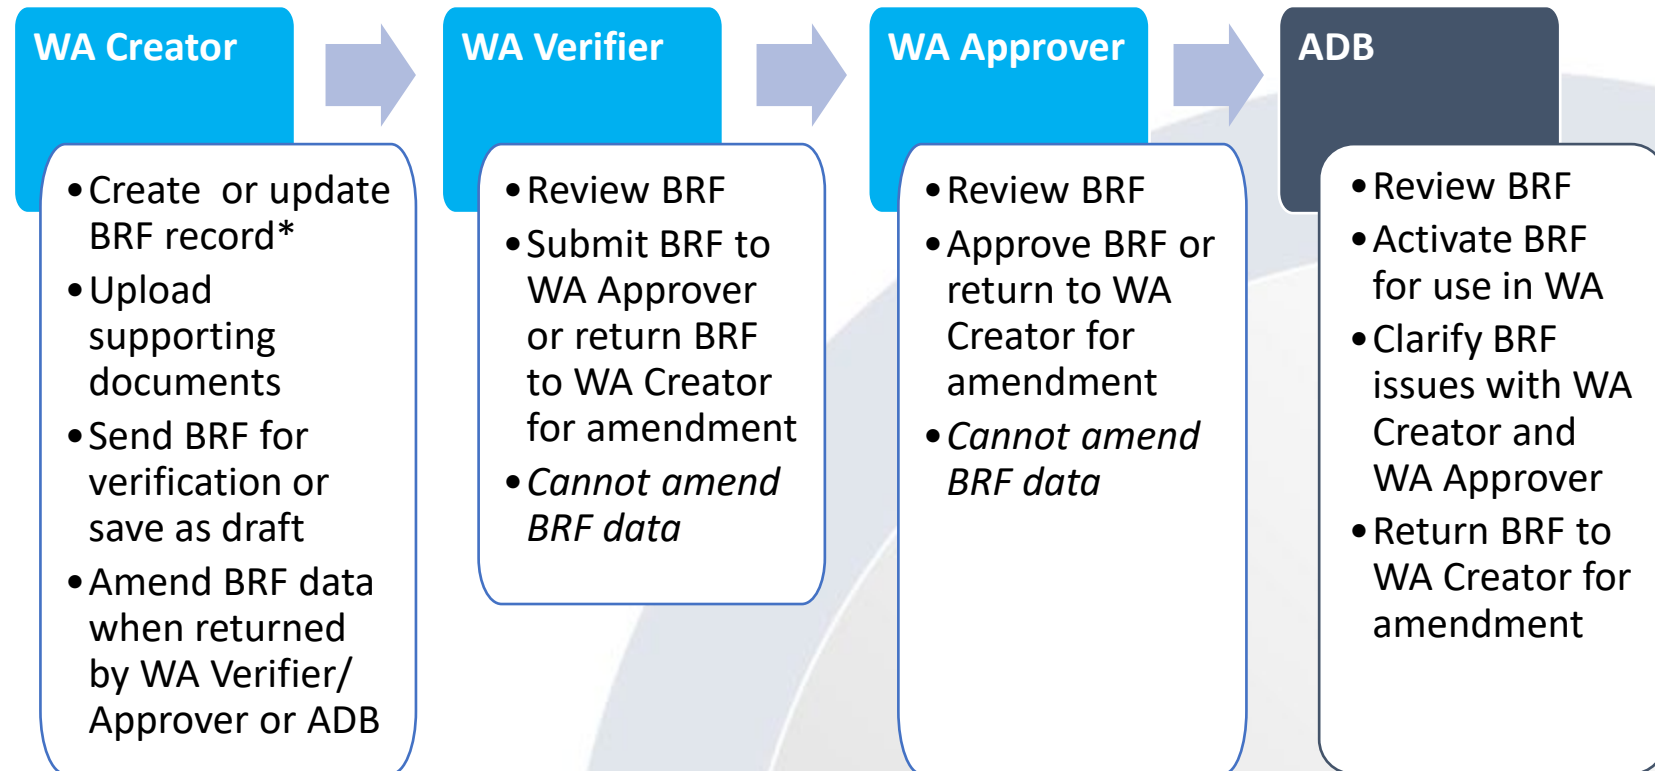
WA Creator

• Create or update BRF record*
• Upload supporting documents
• Send BRF for verification or save as draft
• Amend BRF data when returned by WA Verifier/ Approver or ADB

WA Verifier

• Review BRF
• Submit BRF to WA Approver or return BRF to WA Creator for amendment
• *Cannot amend BRF data*

WA Approver

• Review BRF
• Approve BRF or return to WA Creator for amendment
• *Cannot amend BRF data*

ADB

• Review BRF
• Activate BRF for use in WA
• Clarify BRF issues with WA Creator and WA Approver
• Return BRF to WA Creator for amendment